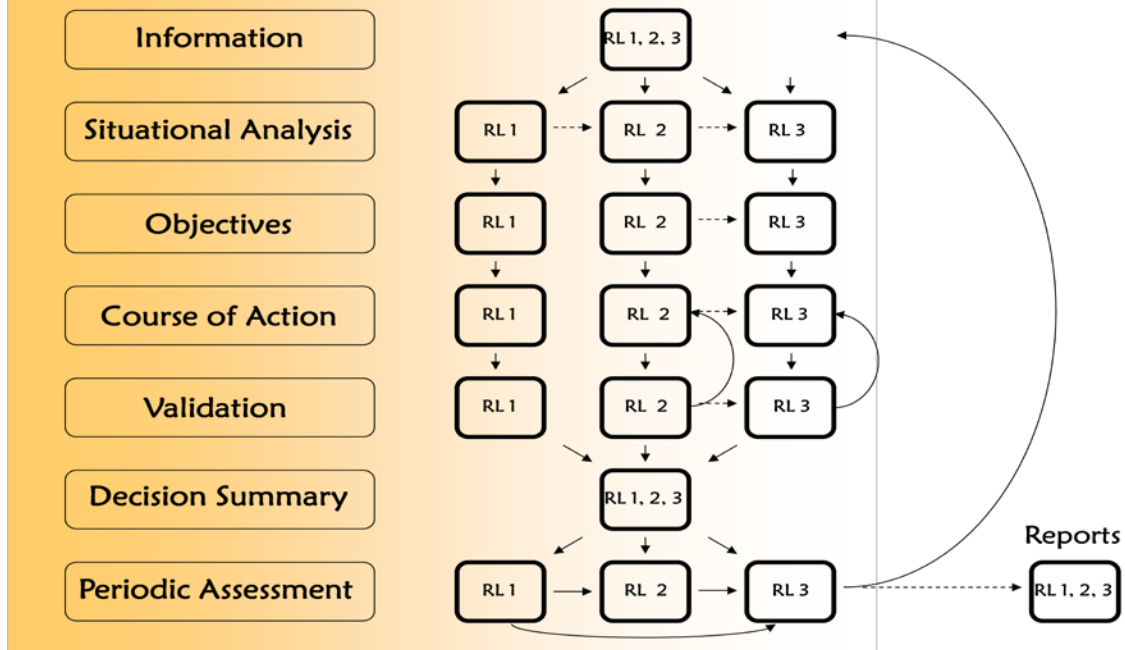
Information
Situational Analysis
Objectives
Course of Action
Validation
Decision Summary
Periodic Assessment

RL 1, 2, 3

RL 1
RL 2
RL 3

RL 1
RL 2
RL 3

RL 1
RL 2
RL 3

RL 1
RL 2
RL 3

RL 1, 2, 3

RL 1
RL 2
RL 3

Reports
RL 1, 2, 3